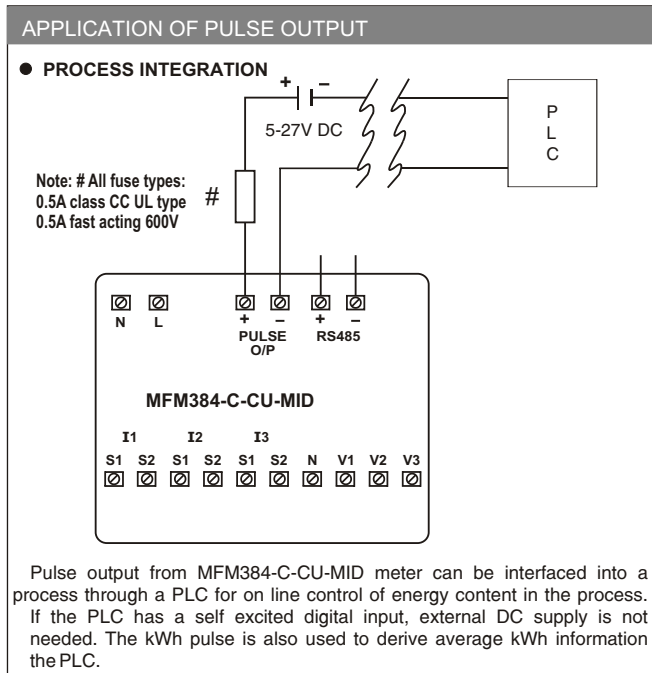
APPLICATION OF PULSE OUTPUT

● PROCESS INTEGRATION

+ –

5-27V DC

P
L
C

Note: # All fuse types:
0.5A class CC UL type
0.5A fast acting 600V

#

N L

+ –
PULSE
O/P

+ –
RS485

MFM384-C-CU-MID

I1 I2 I3

S1 S2 S1 S2 S1 S2 N V1 V2 V3

Pulse output from MFM384-C-CU-MID meter can be interfaced into a process through a PLC for on line control of energy content in the process. If the PLC has a self excited digital input, external DC supply is not needed. The kWh pulse is also used to derive average kWh information the PLC.